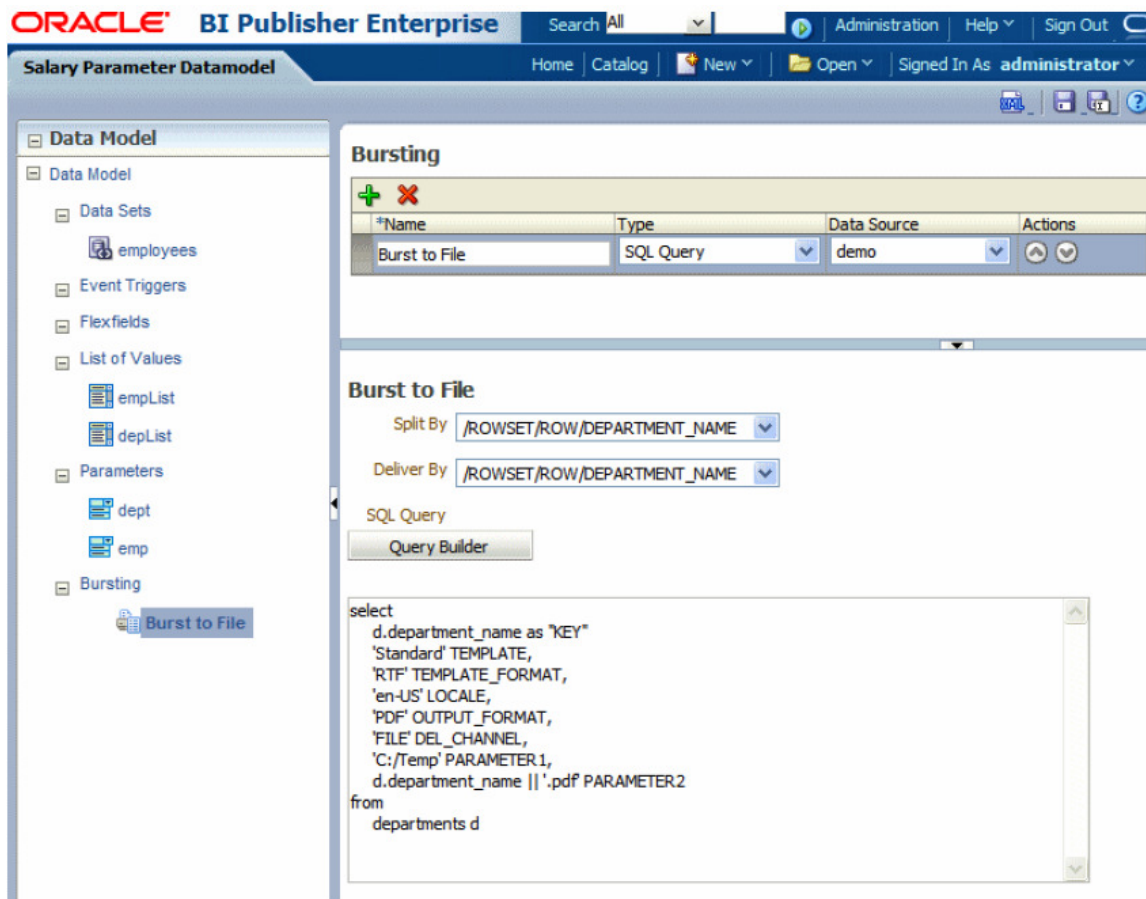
ORACLE BI Publisher Enterprise

Search All

Administration | Help | Sign Out

Salary Parameter Datamodel

Home | Catalog | New | Open | Signed In As administrator

Data Model

Data Model

Data Sets

employees

Event Triggers

Flexfields

List of Values

empList

depList

Parameters

dept

emp

Bursting

Burst to File

Bursting

| *Name | Type | Data Source | Actions |
|---|---|---|---|
| Burst to File | SQL Query | demo | |

Burst to File

Split By /ROWSET/ROW/DEPARTMENT_NAME

Deliver By /ROWSET/ROW/DEPARTMENT_NAME

SQL Query

Query Builder

select
d.department_name as "KEY"
'Standard' TEMPLATE,
'RTF' TEMPLATE_FORMAT,
'en-US' LOCALE,
'PDF' OUTPUT_FORMAT,
'FILE' DEL_CHANNEL,
'C:/Temp' PARAMETER1,
d.department_name || '.pdf' PARAMETER2
from
departments d